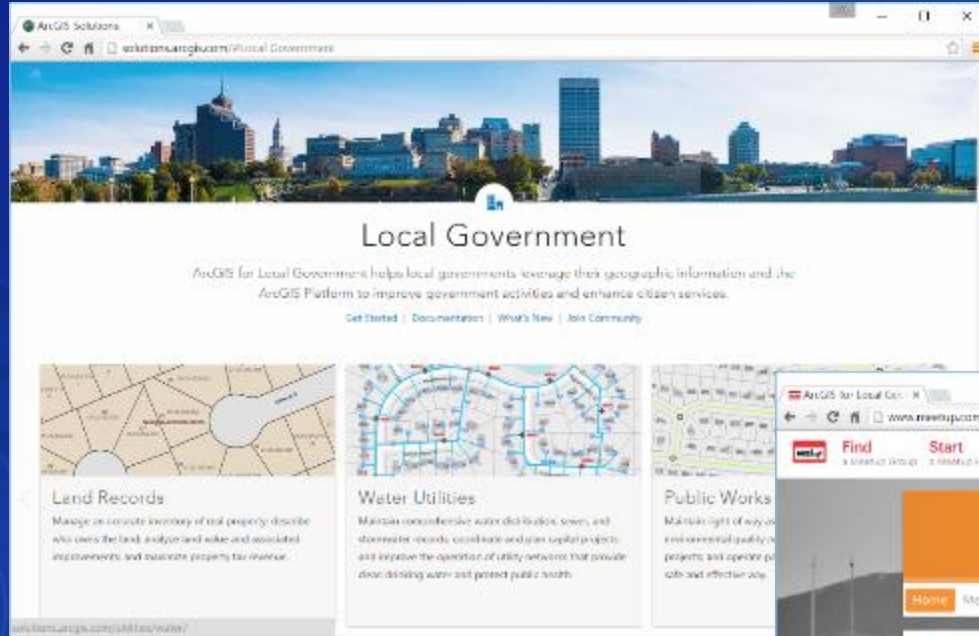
ArcGIS Solutions ×

solutions.arcgis.com/#Local Government

Local Government

ArcGIS for Local Government helps local governments leverage their geographic information and the ArcGIS Platform to improve government activities and enhance citizen services.

Get Started | Documentation | What's New | Join Community

Land Records

Manage an accurate inventory of real property; describe who owns the land; analyze land value and associated improvements; and maximize property tax revenue.

Water Utilities

Maintain comprehensive water distribution, sewer, and stormwater records; coordinate and plan capital projects; and improve the operation of utility networks that provide clean drinking water and protect public health.

Public Works

Maintain right of way a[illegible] environmental quality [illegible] projects and operate p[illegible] safe and effective way.

ArcGIS for Local Go ×

www.meetup.com

Find a Meetup Group

Start a Meetup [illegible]

Home Mo

solutions.arcgis.com/utilities/water/